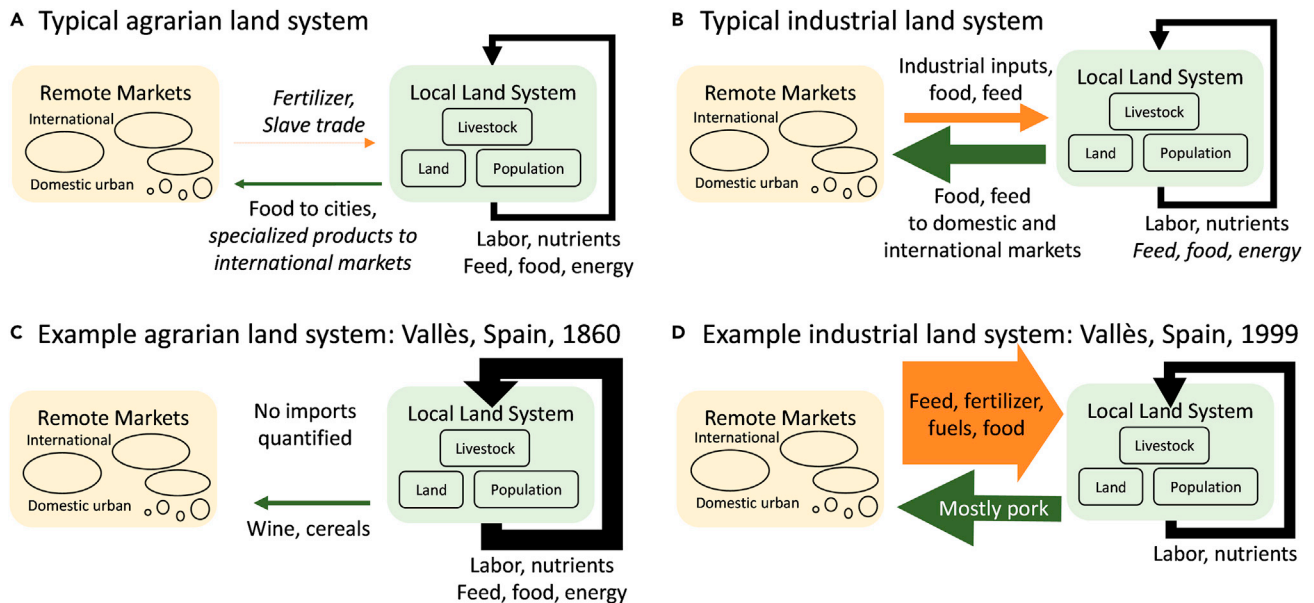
A Typical agrarian land system

Remote Markets
International
Domestic urban

Fertilizer, Slave trade

Local Land System
Livestock
Land
Population

Food to cities, specialized products to international markets

Labor, nutrients
Feed, food, energy

B Typical industrial land system

Remote Markets
International
Domestic urban

Industrial inputs, food, feed

Local Land System
Livestock
Land
Population

Food, feed to domestic and international markets

Labor, nutrients
Feed, food, energy

C Example agrarian land system: Vallès, Spain, 1860

Remote Markets
International
Domestic urban

No imports quantified

Local Land System
Livestock
Land
Population

Wine, cereals

Labor, nutrients
Feed, food, energy

D Example industrial land system: Vallès, Spain, 1999

Remote Markets
International
Domestic urban

Feed, fertilizer, fuels, food

Local Land System
Livestock
Land
Population

Mostly pork

Labor, nutrients